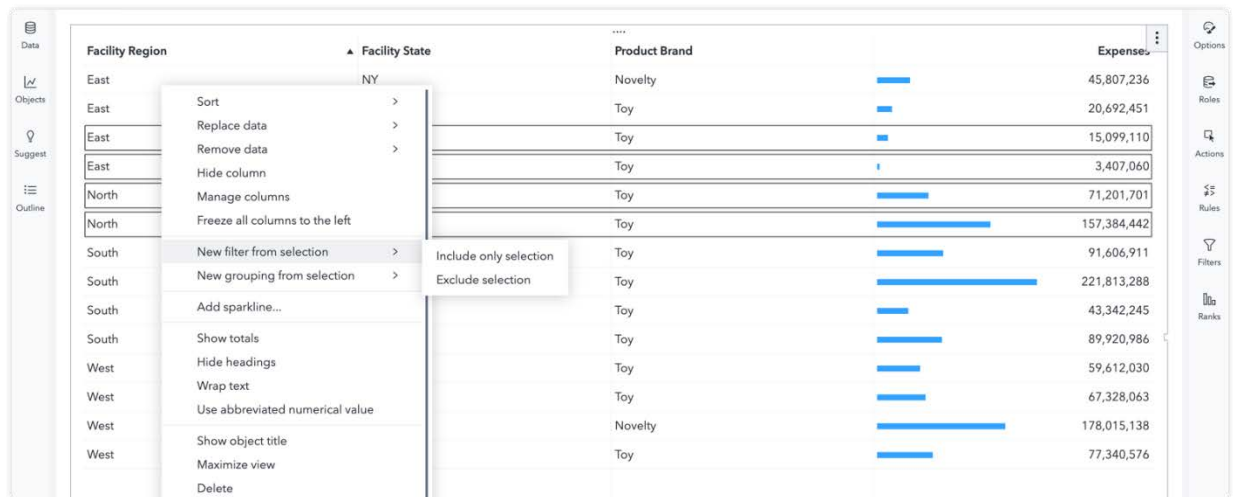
Data
Objects
Suggest
Outline

| Facility Region | Facility State | Product Brand | Expenses |
|---|---|---|---|
| East | NY | Novelty | 45,807,236 |
| East | | Toy | 20,692,451 |
| East | | Toy | 15,099,110 |
| East | | Toy | 3,407,060 |
| North | | Toy | 71,201,701 |
| North | | Toy | 157,384,442 |
| South | | Toy | 91,606,911 |
| South | | Toy | 221,813,288 |
| South | | Toy | 43,342,245 |
| South | | Toy | 89,920,986 |
| West | | Toy | 59,612,030 |
| West | | Toy | 67,328,063 |
| West | | Novelty | 178,015,138 |
| West | | Toy | 77,340,576 |

Sort
Replace data
Remove data
Hide column
Manage columns
Freeze all columns to the left
New filter from selection
New grouping from selection
Add sparkline...
Show totals
Hide headings
Wrap text
Use abbreviated numerical value
Show object title
Maximize view
Delete

Include only selection
Exclude selection

Options
Roles
Actions
Rules
Filters
Ranks